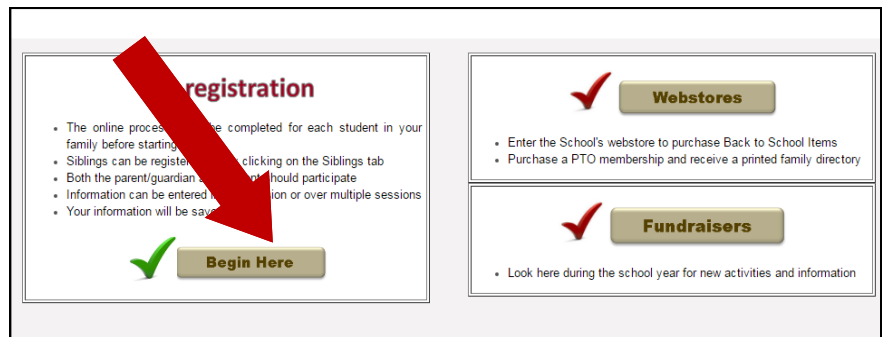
registration

- The online process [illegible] be completed for each student in your family before starting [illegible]
- Siblings can be register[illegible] clicking on the Siblings tab
- Both the parent/guardian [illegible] should participate
- Information can be entered i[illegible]n or over multiple sessions
- Your information will be sav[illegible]

Begin Here

Webstores

- Enter the School's webstore to purchase Back to School Items
- Purchase a PTO membership and receive a printed family directory

Fundraisers

- Look here during the school year for new activities and information